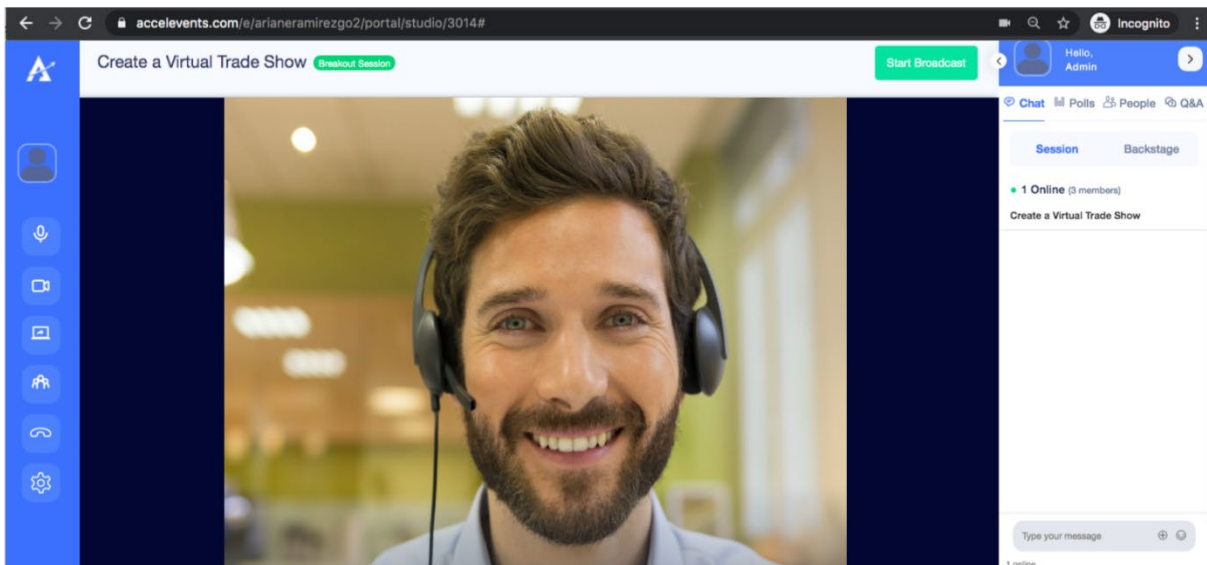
accelevents.com/e/arianeramirezgo2/portal/studio/3014#

Incognito

Create a Virtual Trade Show Breakout Session

Start Broadcast

Hello, Admin

Chat Polls People Q&A

Session Backstage

• 1 Online (3 members)

Create a Virtual Trade Show

Type your message

1 online